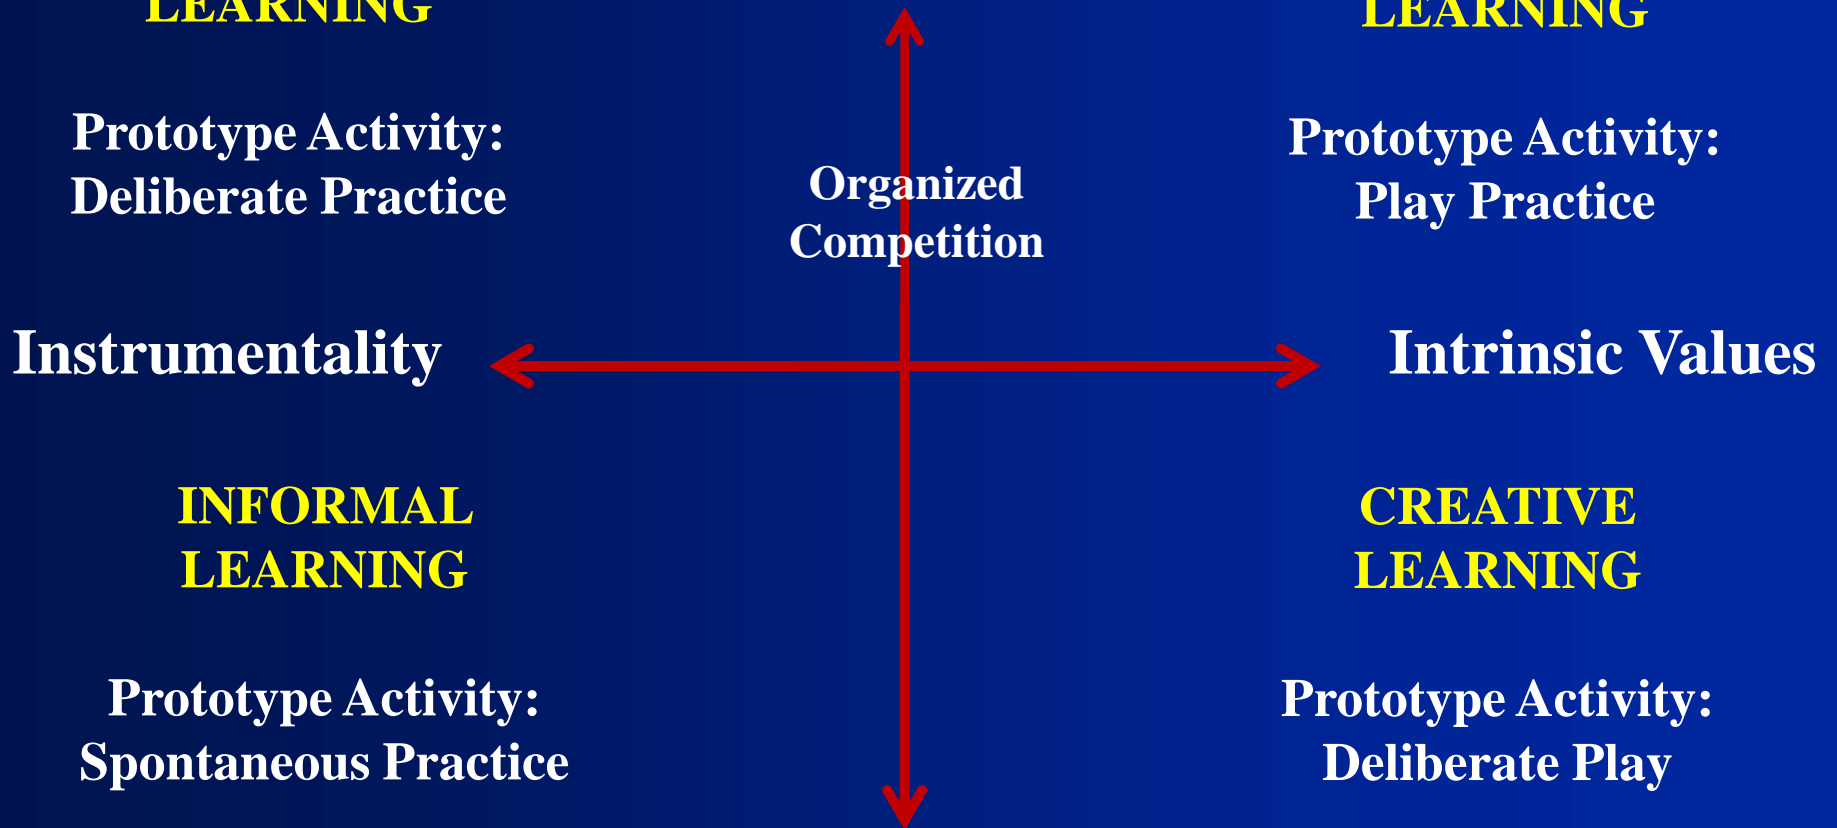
LEARNING

LEARNING

Prototype Activity:
Deliberate Practice

Organized
Competition

Prototype Activity:
Play Practice

Instrumentality

Intrinsic Values

INFORMAL
LEARNING

CREATIVE
LEARNING

Prototype Activity:
Spontaneous Practice

Prototype Activity:
Deliberate Play